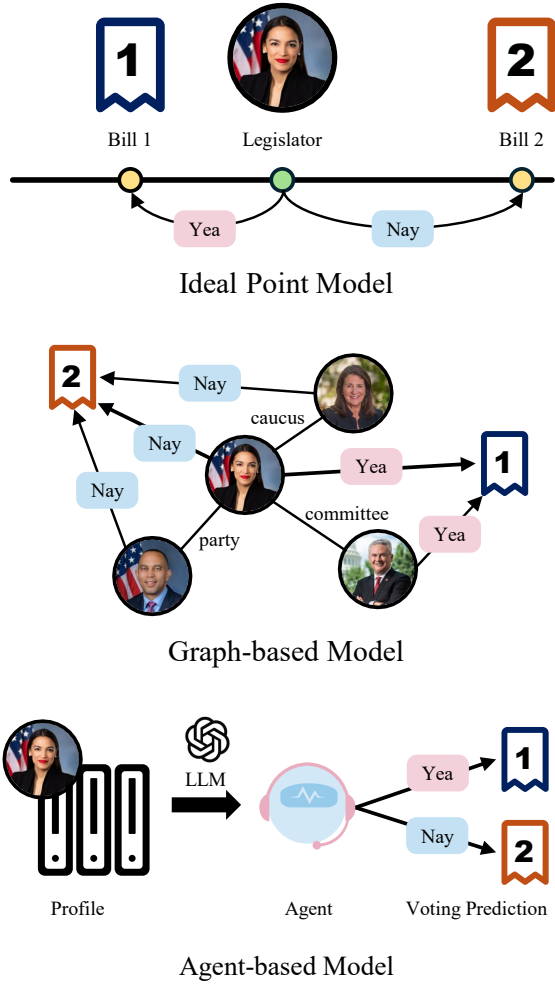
1

2

Bill 1

Legislator

Bill 2

Yea

Nay

Ideal Point Model

2

Nay

caucus

Nay

Yea

1

Nay

committee

Yea

party

Graph-based Model

LLM

Yea

1

Nay

2

Profile

Agent

Voting Prediction

Agent-based Model